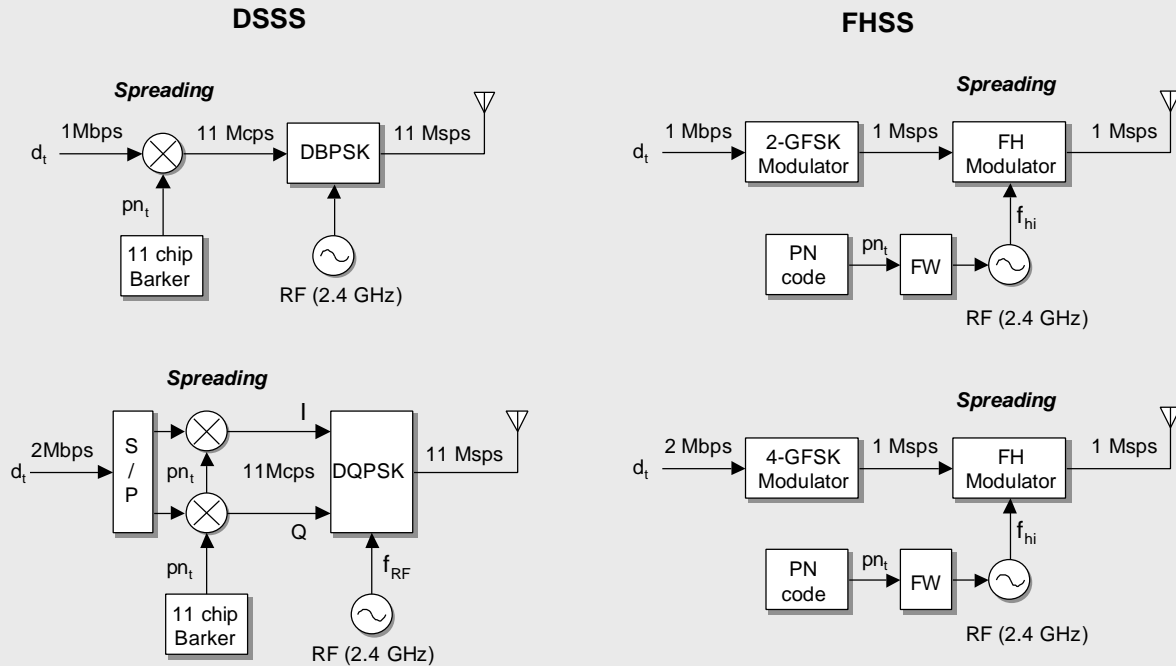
DSSS

Spreading

$d_t$

1Mbps

11 Mcps

DBPSK

11 Msps

$pn_t$

11 chip Barker

RF (2.4 GHz)

Spreading

$d_t$

2Mbps

S / P

$pn_t$

I

11Mcps

DQPSK

11 Msps

Q

$pn_t$

$f_{RF}$

11 chip Barker

RF (2.4 GHz)

FHSS

Spreading

$d_t$

1 Mbps

2-GFSK Modulator

1 Msps

FH Modulator

1 Msps

$f_{hi}$

PN code

$pn_t$

FW

RF (2.4 GHz)

Spreading

$d_t$

2 Mbps

4-GFSK Modulator

1 Msps

FH Modulator

1 Msps

$f_{hi}$

PN code

$pn_t$

FW

RF (2.4 GHz)